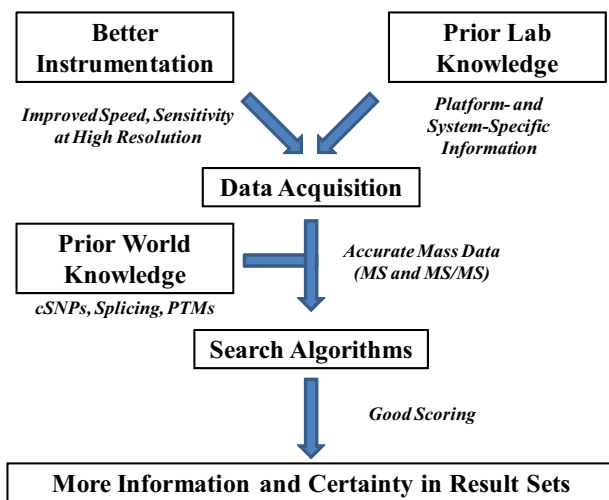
Better Instrumentation

Prior Lab Knowledge

Improved Speed, Sensitivity at High Resolution

Platform- and System-Specific Information

Data Acquisition

Prior World Knowledge

Accurate Mass Data (MS and MS/MS)

cSNPs, Splicing, PTMs

Search Algorithms

Good Scoring

More Information and Certainty in Result Sets